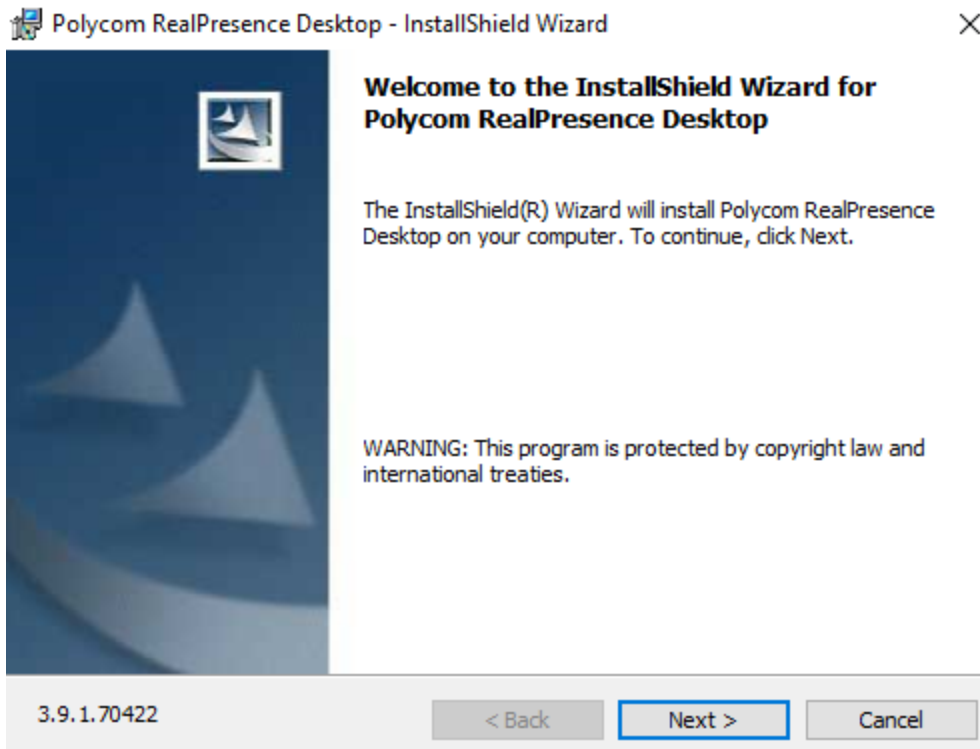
Polycom RealPresence Desktop - InstallShield Wizard

×

Welcome to the InstallShield Wizard for Polycom RealPresence Desktop

The InstallShield(R) Wizard will install Polycom RealPresence Desktop on your computer. To continue, click Next.

WARNING: This program is protected by copyright law and international treaties.

3.9.1.70422

< Back

Next >

Cancel